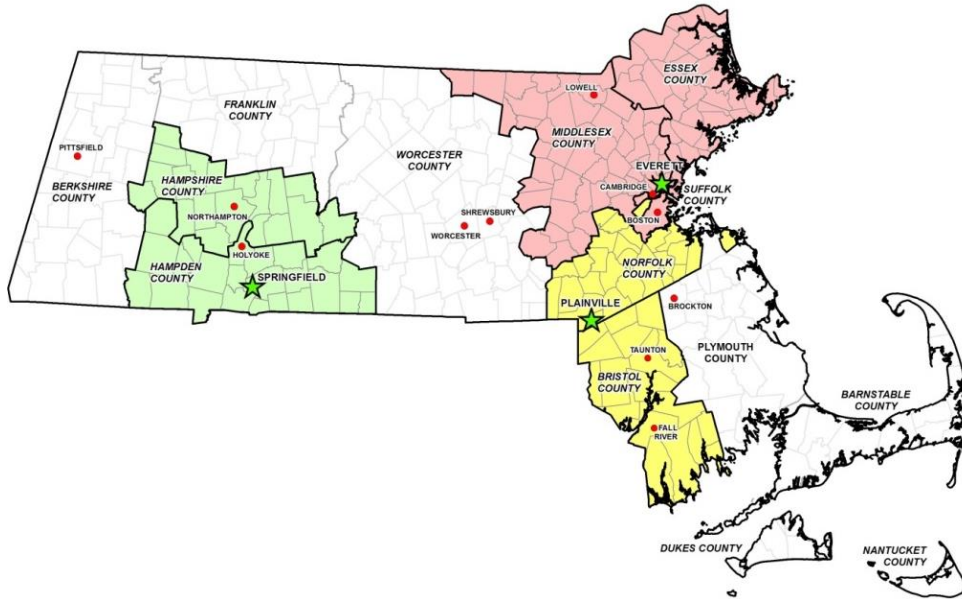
FRANKLIN COUNTY

PITTSFIELD

BERKSHIRE COUNTY

HAMPSHIRE COUNTY

NORTHAMPTON

HOLYOKE

HAMPDEN COUNTY

SPRINGFIELD

WORCESTER COUNTY

SHREWSBURY

WORCESTER

LOWELL

ESSEX COUNTY

MIDDLESEX COUNTY

EVERETT

CAMBRIDGE

SUFFOLK COUNTY

BOSTON

NORFOLK COUNTY

PLAINVILLE

BROCKTON

PLYMOUTH COUNTY

TAUNTON

BRISTOL COUNTY

FALL RIVER

BARNSTABLE COUNTY

DUKES COUNTY

NANTUCKET COUNTY